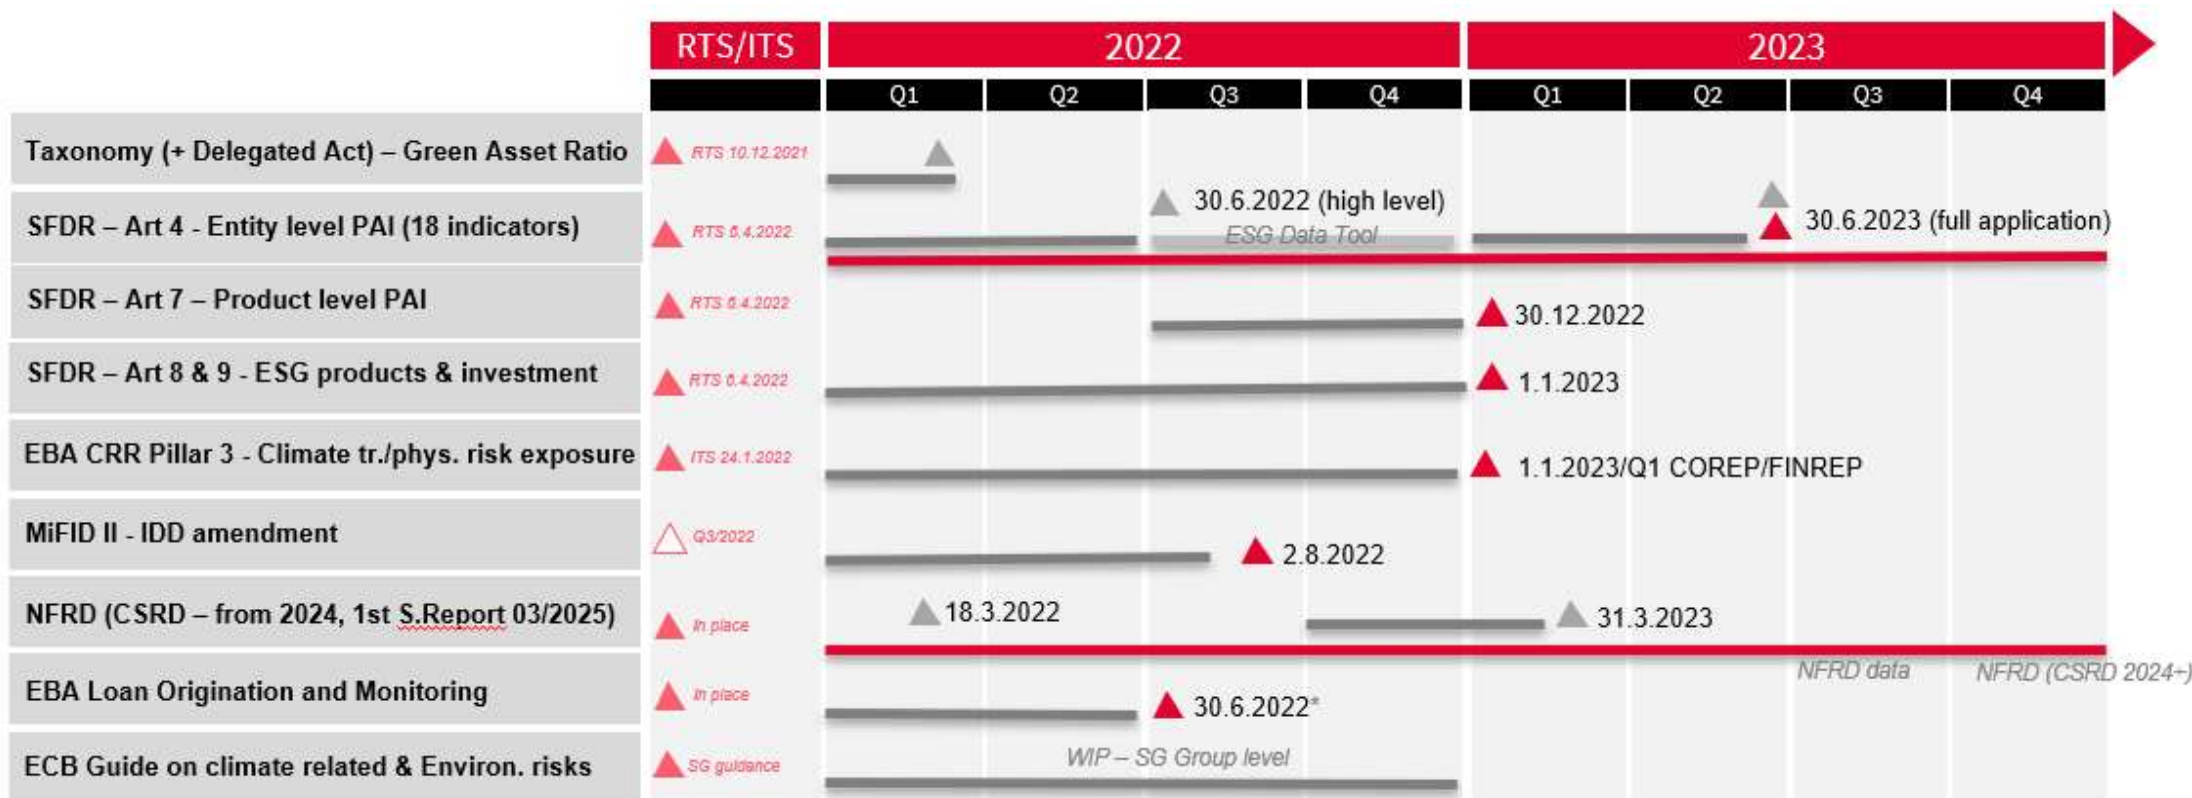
| RTS/ITS | 2022 | | | | 2023 | | | |
|---|---|---|---|---|---|---|---|---|
| | Q1 | Q2 | Q3 | Q4 | Q1 | Q2 | Q3 | Q4 |

Taxonomy (+ Delegated Act) – Green Asset Ratio — RTS 10.12.2021

SFDR – Art 4 - Entity level PAI (18 indicators) — RTS 6.4.2022 — 30.6.2022 (high level) — ESG Data Tool — 30.6.2023 (full application)

SFDR – Art 7 – Product level PAI — RTS 6.4.2022 — 30.12.2022

SFDR – Art 8 & 9 - ESG products & investment — RTS 6.4.2022 — 1.1.2023

EBA CRR Pillar 3 - Climate tr./phys. risk exposure — ITS 24.1.2022 — 1.1.2023/Q1 COREP/FINREP

MiFID II - IDD amendment — Q3/2022 — 2.8.2022

NFRD (CSRD – from 2024, 1st S.Report 03/2025) — In place — 18.3.2022 — 31.3.2023 — NFRD data — NFRD (CSRD 2024+)

EBA Loan Origination and Monitoring — In place — 30.6.2022*

ECB Guide on climate related & Environ. risks — SG guidance — WIP – SG Group level